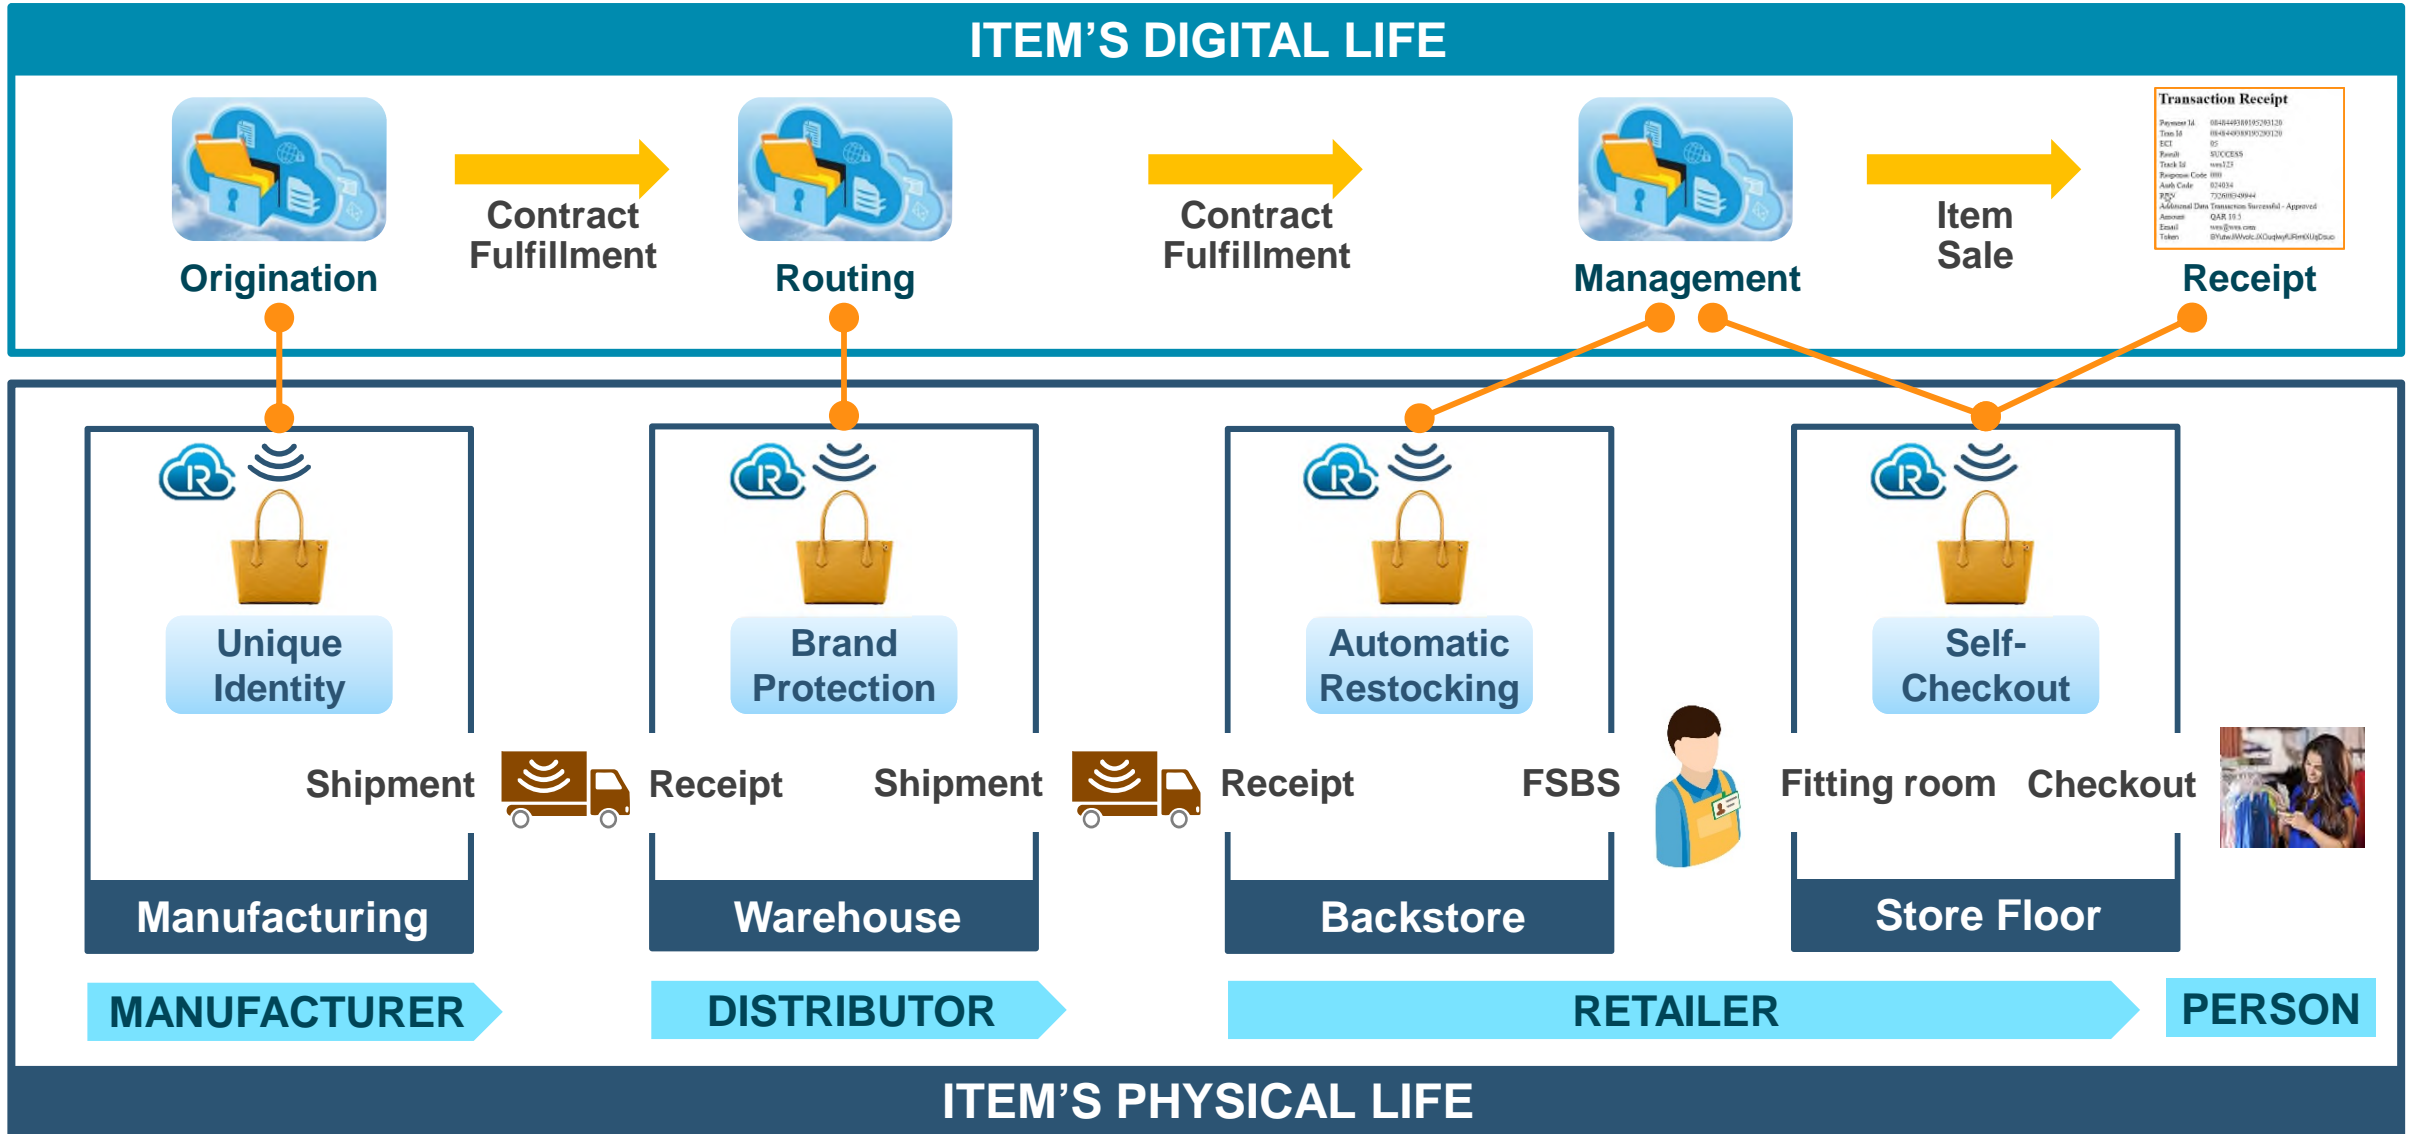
ITEM'S DIGITAL LIFE

Origination

Contract Fulfillment

Routing

Contract Fulfillment

Management

Item Sale

Transaction Receipt

Receipt

Unique Identity

Shipment

Receipt

Brand Protection

Shipment

Receipt

Automatic Restocking

FSBS

Fitting room

Self-Checkout

Checkout

Manufacturing

Warehouse

Backstore

Store Floor

MANUFACTURER

DISTRIBUTOR

RETAILER

PERSON

ITEM'S PHYSICAL LIFE